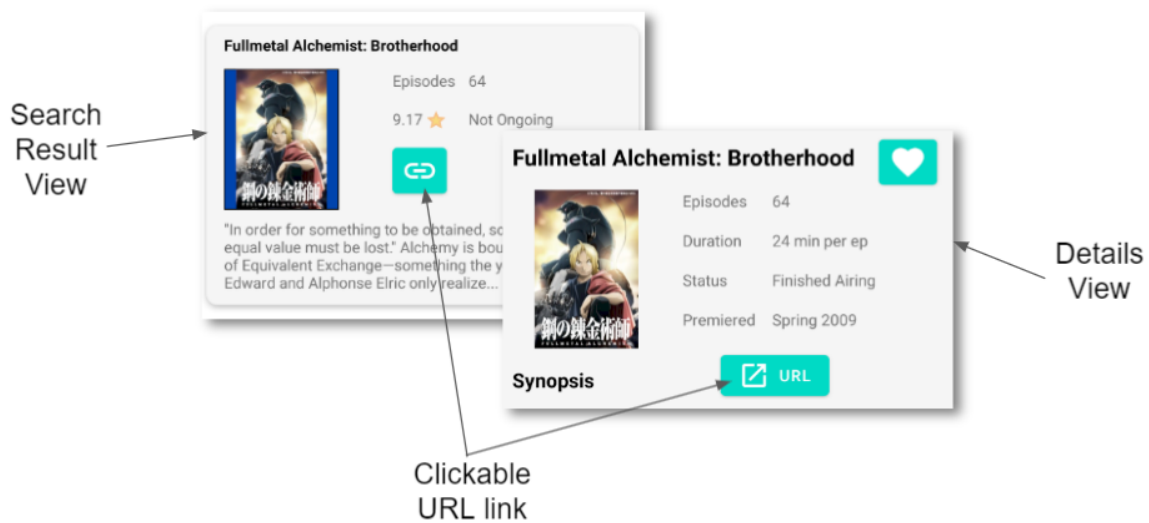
Search Result View

Fullmetal Alchemist: Brotherhood

鋼の錬金術師
FULLMETAL ALCHEMIST

Episodes 64

9.17 Not Ongoing

"In order for something to be obtained, so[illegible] equal value must be lost." Alchemy is bou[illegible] of Equivalent Exchange—something the y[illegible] Edward and Alphonse Elric only realize...

Fullmetal Alchemist: Brotherhood

鋼の錬金術師
FULLMETAL ALCHEMIST

Episodes 64

Duration 24 min per ep

Status Finished Airing

Premiered Spring 2009

Synopsis

URL

Details View

Clickable URL link